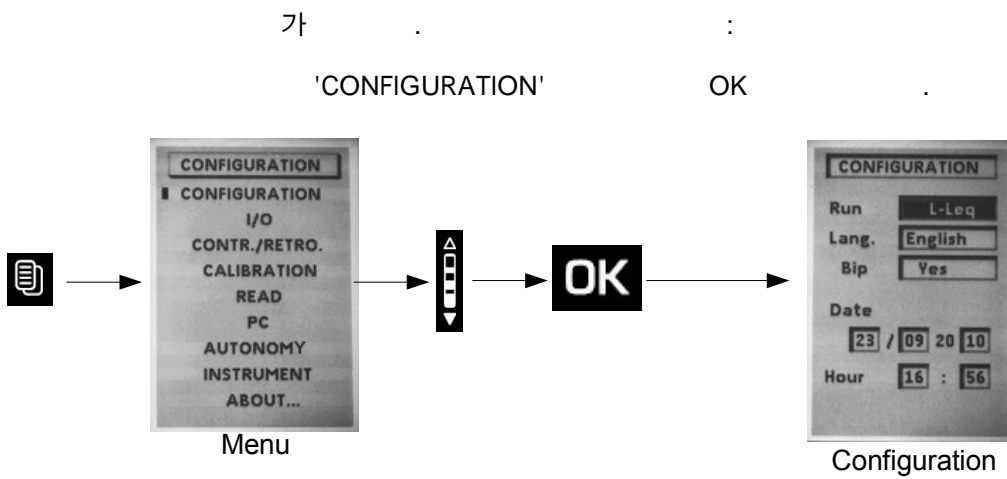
가 . :

'CONFIGURATION' OK .

CONFIGURATION
CONFIGURATION
I/O
CONTR./RETRO.
CALIBRATION
READ
PC
AUTONOMY
INSTRUMENT
ABOUT...

Menu

OK

CONFIGURATION
Run L-Leq
Lang. English
Bip Yes
Date
23 / 09 20 10
Hour 16 : 56

Configuration